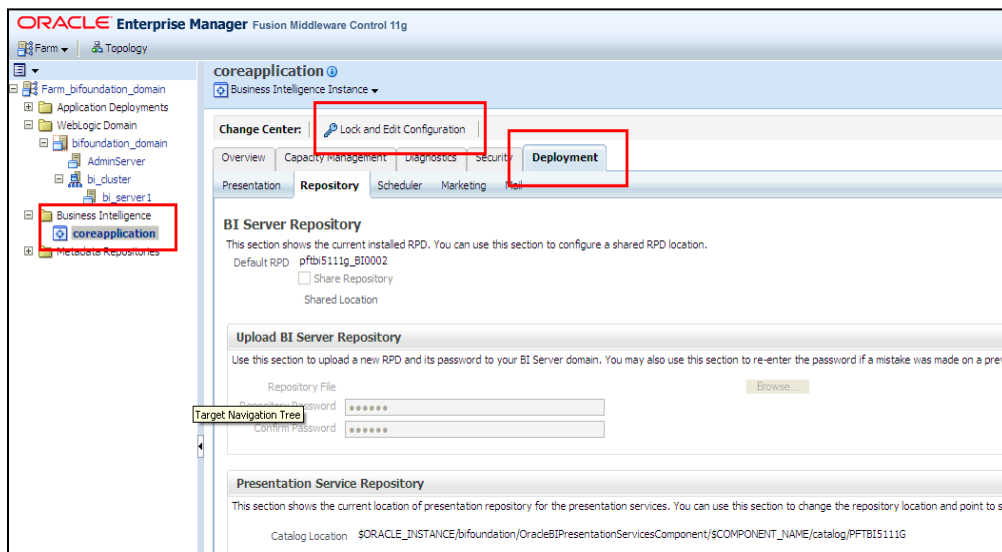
ORACLE Enterprise Manager Fusion Middleware Control 11g

Farm ▾ Topology

Farm_bifoundation_domain
Application Deployments
WebLogic Domain
bifoundation_domain
AdminServer
bi_cluster
bi_server1
Business Intelligence
coreapplication
Metadata Repositories

coreapplication
Business Intelligence Instance ▾

Change Center: Lock and Edit Configuration

Overview | Capacity Management | Diagnostics | Security | Deployment

Presentation | Repository | Scheduler | Marketing | Mail

BI Server Repository
This section shows the current installed RPD. You can use this section to configure a shared RPD location.
Default RPD pftbi5111g_BI0002
Share Repository
Shared Location

Upload BI Server Repository
Use this section to upload a new RPD and its password to your BI Server domain. You may also use this section to re-enter the password if a mistake was made on a prev

Repository File Browse...
Target Navigation Tree
Repository Password ••••••
Confirm Password ••••••

Presentation Service Repository
This section shows the current location of presentation repository for the presentation services. You can use this section to change the repository location and point to s

Catalog Location $ORACLE_INSTANCE/bifoundation/OracleBIPresentationServicesComponent/$COMPONENT_NAME/catalog/PFTBI5111G